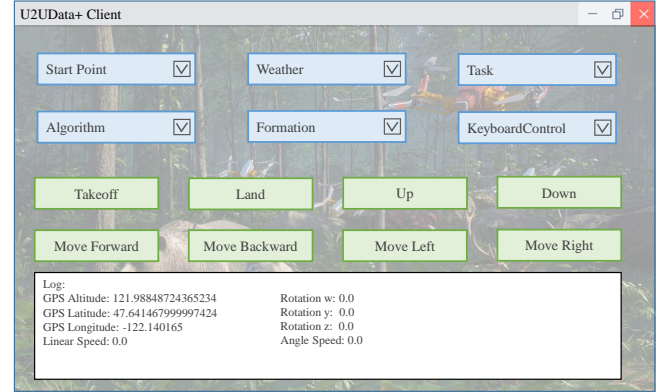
U2UData+ Client

Start Point
Weather
Task
Algorithm
Formation
KeyboardControl

Takeoff
Land
Up
Down
Move Forward
Move Backward
Move Left
Move Right

Log:
GPS Altitude: 121.98848724365234
GPS Latitude: 47.641467999997424
GPS Longitude: -122.140165
Linear Speed: 0.0

Rotation w: 0.0
Rotation y: 0.0
Rotation z: 0.0
Angle Speed: 0.0